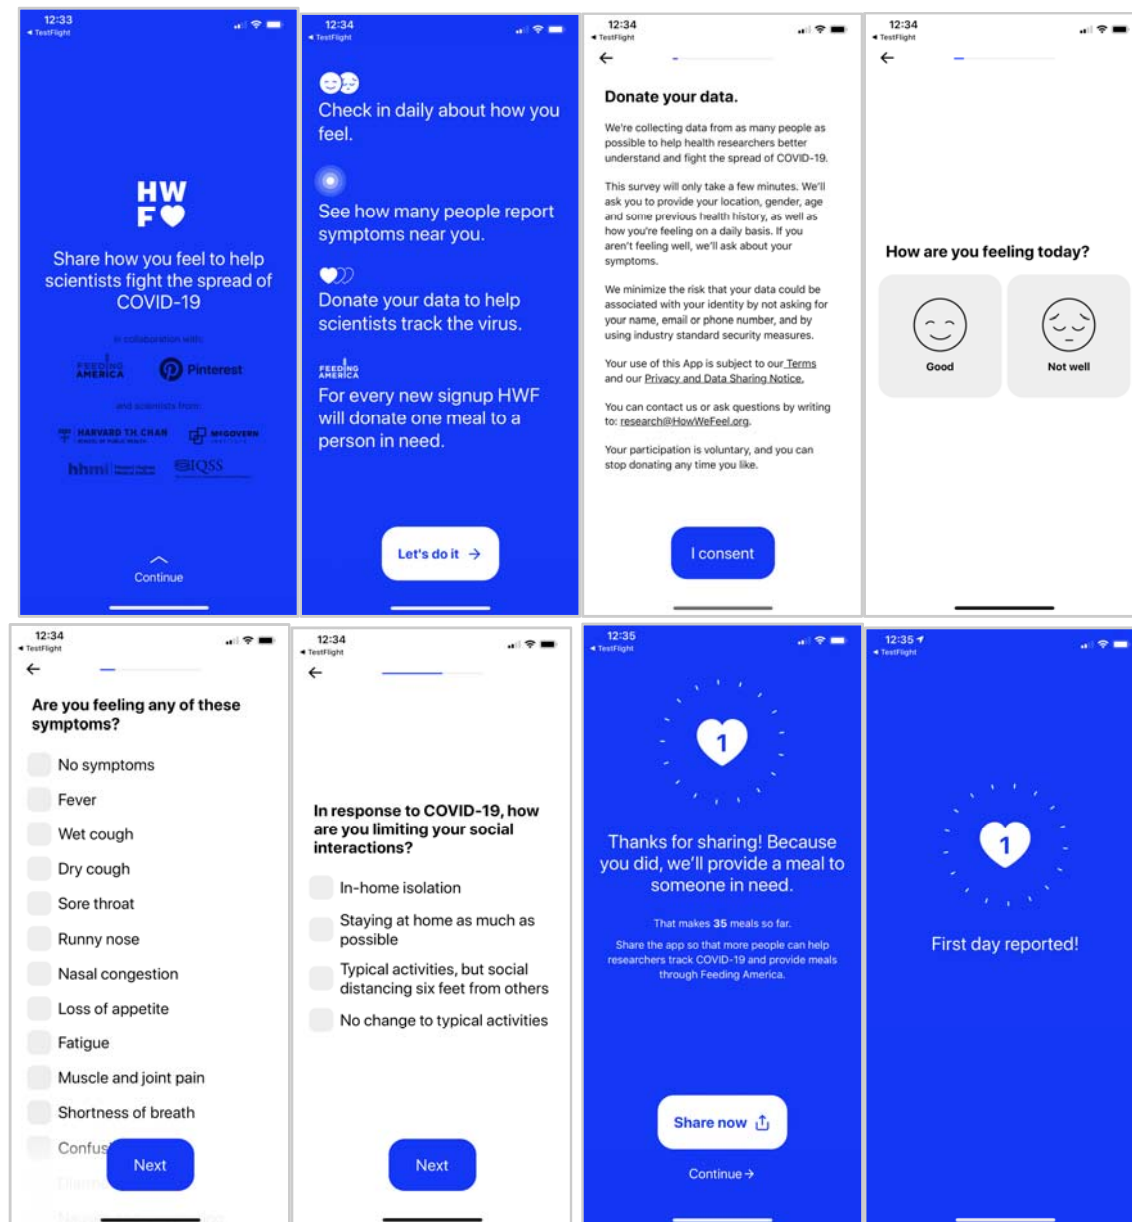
12:33
◂ TestFlight

HW
F♥

Share how you feel to help scientists fight the spread of COVID-19

In collaboration with:

FEEDING AMERICA Pinterest

and scientists from:

HARVARD T.H. CHAN MCGOVERN

hhmi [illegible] IQSS

Continue

12:34
◂ TestFlight

Check in daily about how you feel.

See how many people report symptoms near you.

Donate your data to help scientists track the virus.

FEEDING AMERICA
For every new signup HWF will donate one meal to a person in need.

Let's do it →

12:34
◂ TestFlight

Donate your data.

We're collecting data from as many people as possible to help health researchers better understand and fight the spread of COVID-19.

This survey will only take a few minutes. We'll ask you to provide your location, gender, age and some previous health history, as well as how you're feeling on a daily basis. If you aren't feeling well, we'll ask about your symptoms.

We minimize the risk that your data could be associated with your identity by not asking for your name, email or phone number, and by using industry standard security measures.

Your use of this App is subject to our Terms and our Privacy and Data Sharing Notice.

You can contact us or ask questions by writing to: research@HowWeFeel.org.

Your participation is voluntary, and you can stop donating any time you like.

I consent

12:34
◂ TestFlight

How are you feeling today?

Good

Not well

12:34
◂ TestFlight

Are you feeling any of these symptoms?

No symptoms
Fever
Wet cough
Dry cough
Sore throat
Runny nose
Nasal congestion
Loss of appetite
Fatigue
Muscle and joint pain
Shortness of breath
Confus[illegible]

Next

12:34
◂ TestFlight

In response to COVID-19, how are you limiting your social interactions?

In-home isolation
Staying at home as much as possible
Typical activities, but social distancing six feet from others
No change to typical activities

Next

12:35
◂ TestFlight

1

Thanks for sharing! Because you did, we'll provide a meal to someone in need.

That makes 35 meals so far.

Share the app so that more people can help researchers track COVID-19 and provide meals through Feeding America.

Share now

Continue →

12:35
◂ TestFlight

1

First day reported!